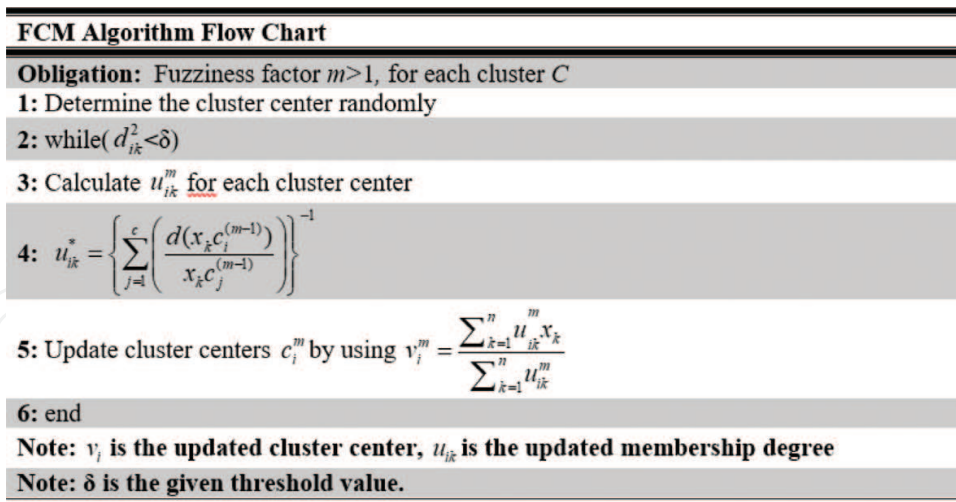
FCM Algorithm Flow Chart

Obligation: Fuzziness factor $m$>1, for each cluster $C$

1: Determine the cluster center randomly

2: while( $d_{ik}^{2}$<δ)

3: Calculate $u_{ik}^{m}$ for each cluster center

4: $u_{ik}^{*}=\left\{\sum_{j=1}^{c}\left(\frac{d(x_k c_i^{(m-1)})}{x_k c_j^{(m-1)}}\right)\right\}^{-1}$

5: Update cluster centers $c_i^m$ by using $v_i^m=\frac{\sum_{k=1}^{n}u_{ik}^{m}x_k}{\sum_{k=1}^{n}u_{ik}^{m}}$

6: end

Note: $v_i$ is the updated cluster center, $u_{ik}$ is the updated membership degree

Note: δ is the given threshold value.